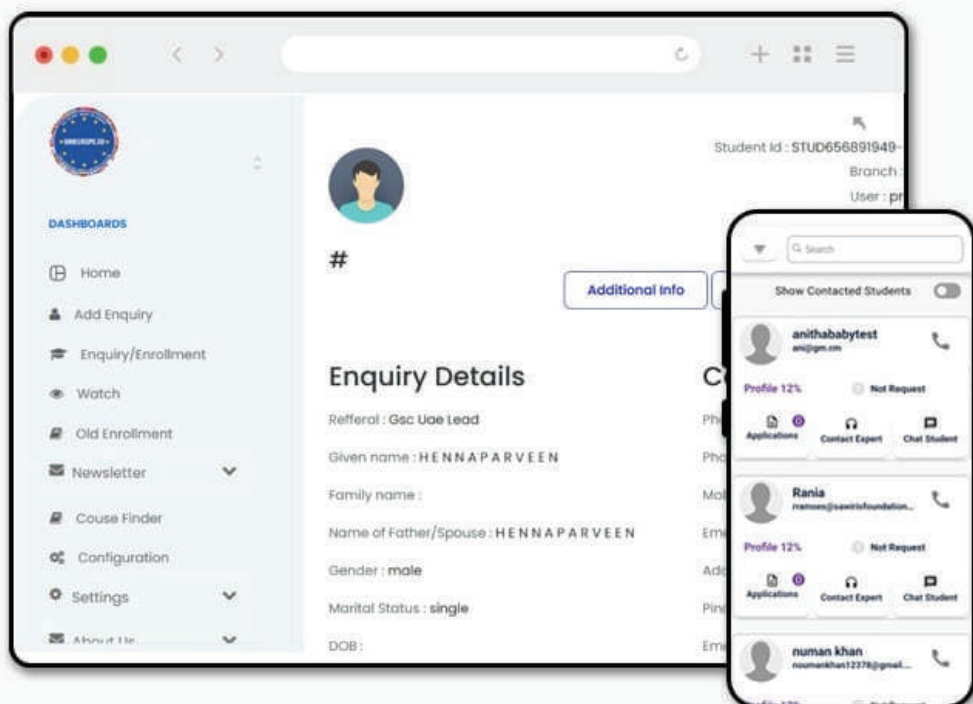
DASHBOARDS

Home

Add Enquiry

Enquiry/Enrollment

Watch

Old Enrollment

Newsletter

Couse Finder

Configuration

Settings

About Us

Student Id : STUD656891949-

Branch :

User : pr

#

Additional Info

Enquiry Details

Refferal : Gsc Uae Lead

Given name : H E N N A P A R V E E N

Family name :

Name of Father/Spouse : H E N N A P A R V E E N

Gender : male

Marital Status : single

DOB :

C

Ph

Pho

Mo

Em

Ad

Pin

Em

Search

Show Contacted Students

anithababytest
ani@gm.cm

Profile 12%

Not Request

Applications

Contact Expert

Chat Student

Rania
rramees@sawirisfoundation...

Profile 12%

Not Request

Applications

Contact Expert

Chat Student

numan khan
noumankhan12378@gmail...